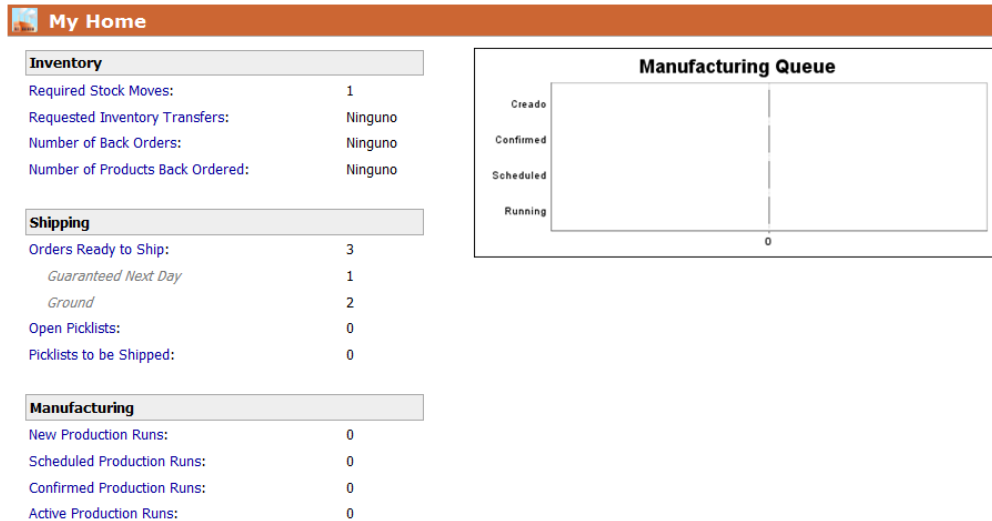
My Home

| Inventory | |
|---|---|
| Required Stock Moves: | 1 |
| Requested Inventory Transfers: | Ninguno |
| Number of Back Orders: | Ninguno |
| Number of Products Back Ordered: | Ninguno |

| Shipping | |
|---|---|
| Orders Ready to Ship: | 3 |
| Guaranteed Next Day | 1 |
| Ground | 2 |
| Open Picklists: | 0 |
| Picklists to be Shipped: | 0 |

| Manufacturing | |
|---|---|
| New Production Runs: | 0 |
| Scheduled Production Runs: | 0 |
| Confirmed Production Runs: | 0 |
| Active Production Runs: | 0 |

Manufacturing Queue

Creado
Confirmed
Scheduled
Running

0